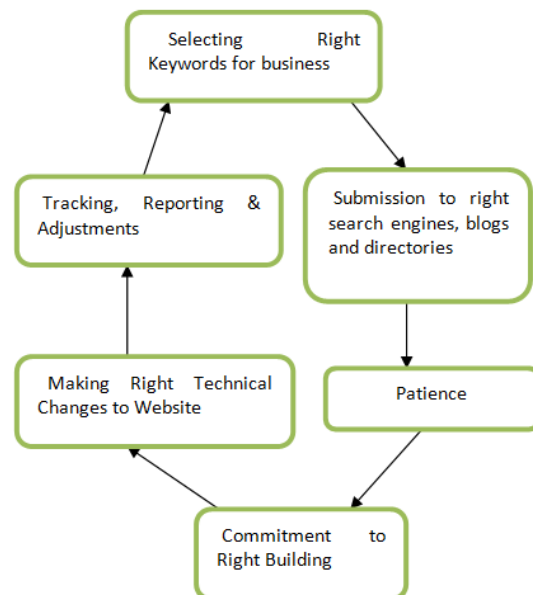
Selecting Right Keywords for business

Submission to right search engines, blogs and directories

Patience

Commitment to Right Building

Making Right Technical Changes to Website

Tracking, Reporting & Adjustments